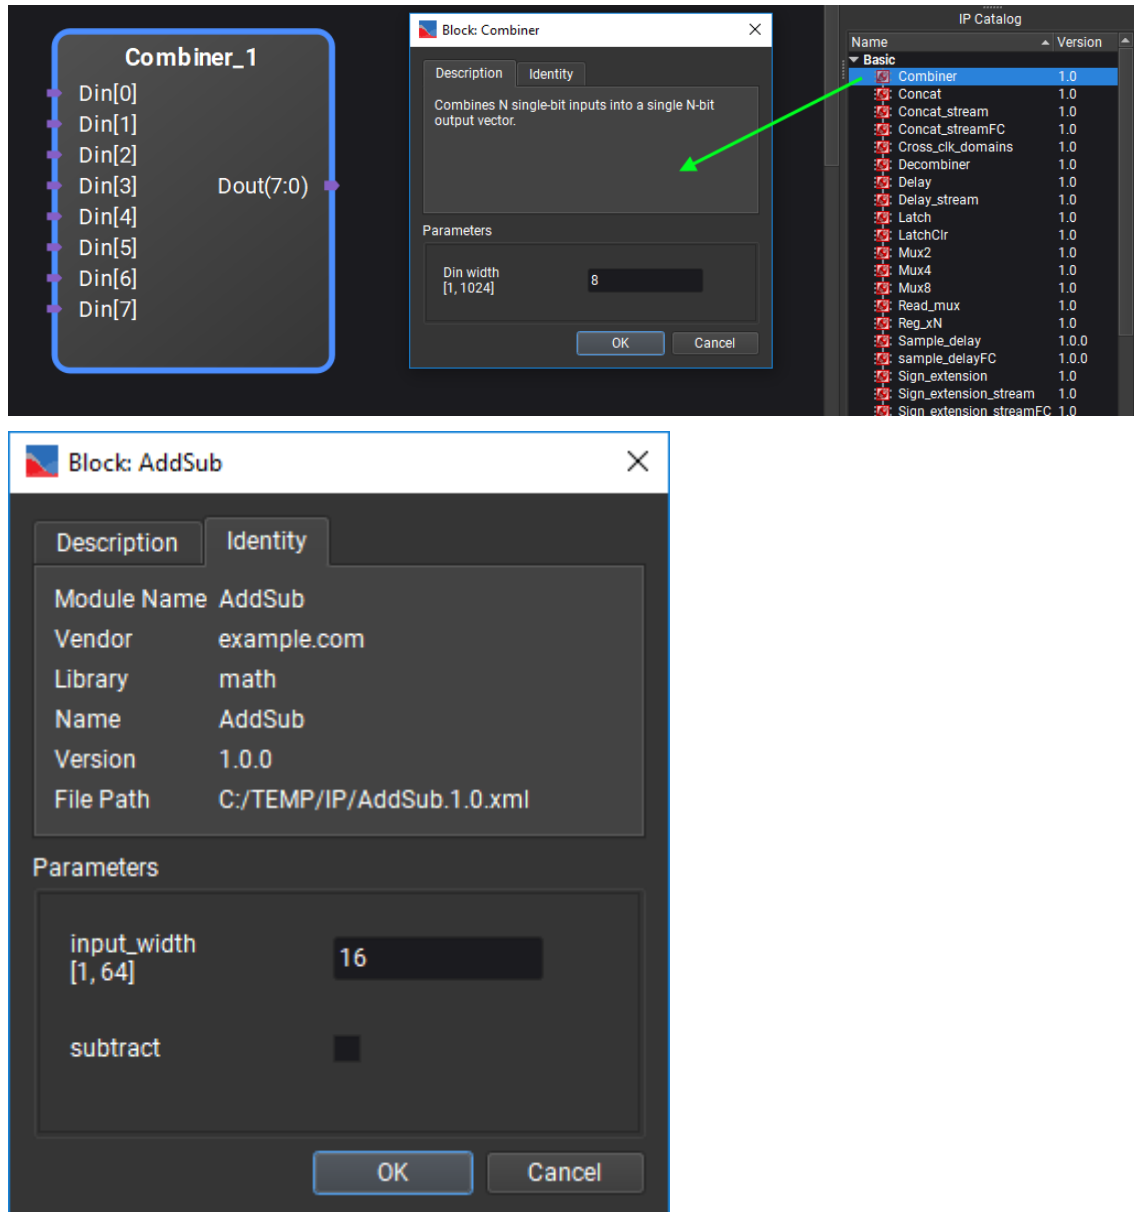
Combiner_1
Din[0]
Din[1]
Din[2]
Din[3]
Din[4]
Din[5]
Din[6]
Din[7]
Dout(7:0)

Block: Combiner

Description Identity

Combines N single-bit inputs into a single N-bit output vector.

Parameters

Din width
[1, 1024]
8

OK Cancel

IP Catalog

| Name | Version |
|---|---|
| Basic | |
| Combiner | 1.0 |
| Concat | 1.0 |
| Concat_stream | 1.0 |
| Concat_streamFC | 1.0 |
| Cross_clk_domains | 1.0 |
| Decombiner | 1.0 |
| Delay | 1.0 |
| Delay_stream | 1.0 |
| Latch | 1.0 |
| LatchClr | 1.0 |
| Mux2 | 1.0 |
| Mux4 | 1.0 |
| Mux8 | 1.0 |
| Read_mux | 1.0 |
| Reg_xN | 1.0 |
| Sample_delay | 1.0.0 |
| sample_delayFC | 1.0.0 |
| Sign_extension | 1.0 |
| Sign_extension_stream | 1.0 |
| Sign_extension_streamFC | 1.0 |

Block: AddSub

Description Identity

Module Name AddSub
Vendor example.com
Library math
Name AddSub
Version 1.0.0
File Path C:/TEMP/IP/AddSub.1.0.xml

Parameters

input_width
[1, 64]
16

subtract

OK Cancel